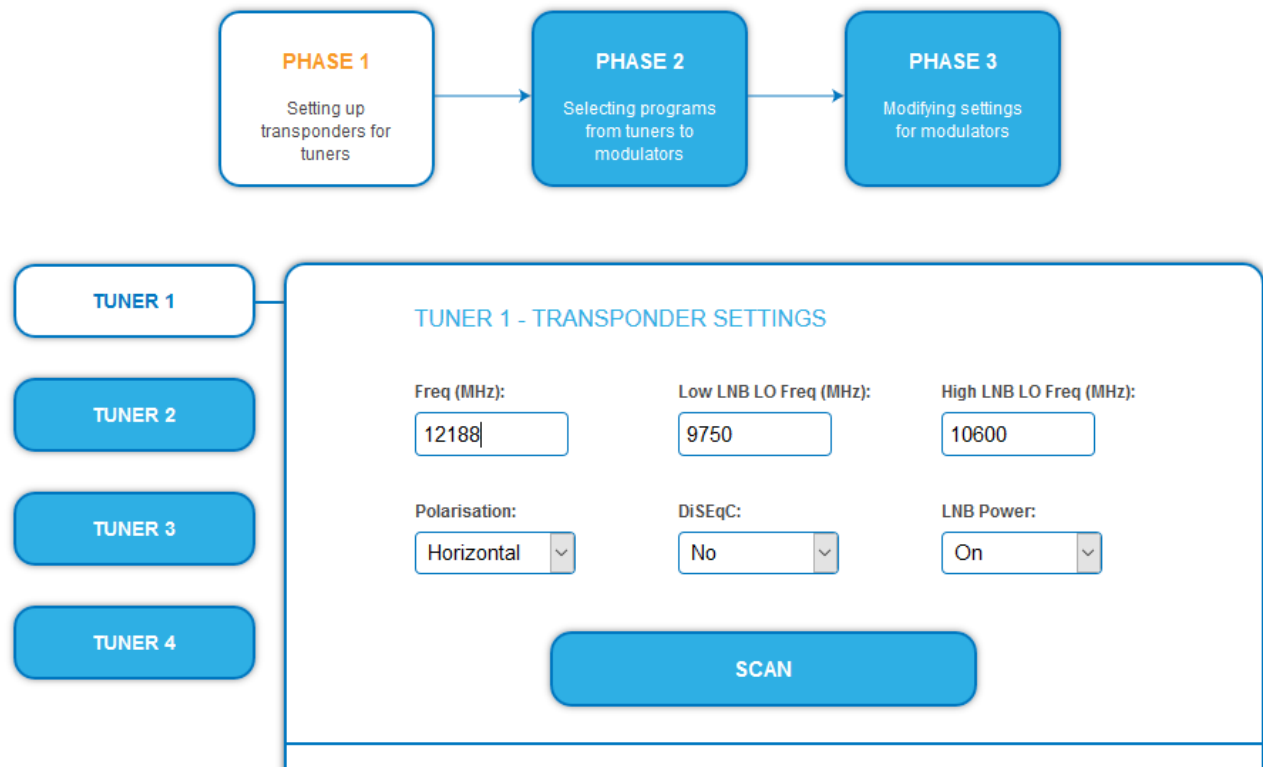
PHASE 1
Setting up transponders for tuners

PHASE 2
Selecting programs from tuners to modulators

PHASE 3
Modifying settings for modulators

TUNER 1
TUNER 2
TUNER 3
TUNER 4

TUNER 1 - TRANSPONDER SETTINGS

Freq (MHz):
12188

Low LNB LO Freq (MHz):
9750

High LNB LO Freq (MHz):
10600

Polarisation:
Horizontal

DiSEqC:
No

LNB Power:
On

SCAN